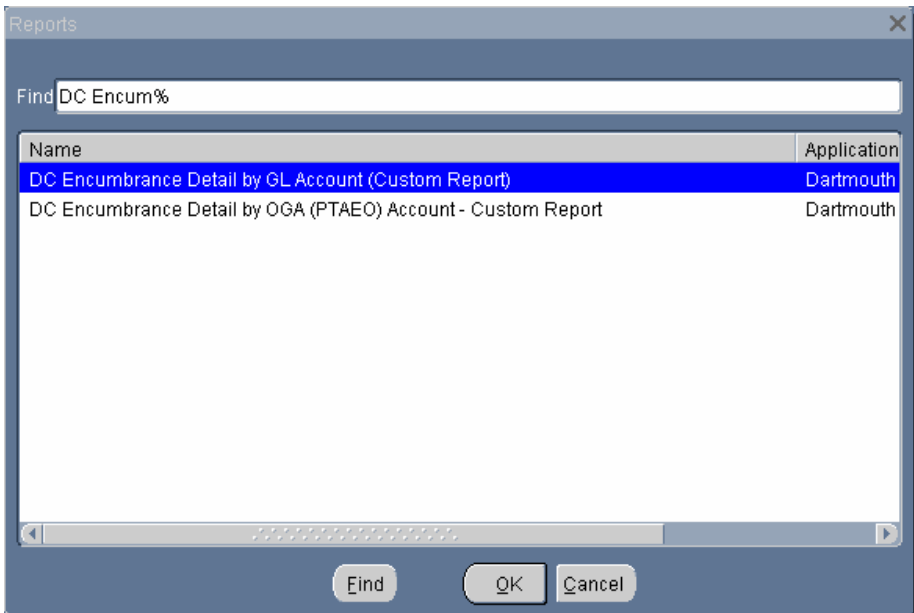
Reports

Find DC Encum%

| Name | Application |
|---|---|
| DC Encumbrance Detail by GL Account (Custom Report) | Dartmouth |
| DC Encumbrance Detail by OGA (PTAEO) Account - Custom Report | Dartmouth |

Find OK Cancel